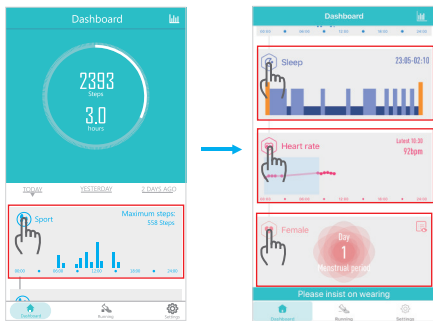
Dashboard

2393
Steps

3.0
hours

TODAY
YESTERDAY
2 DAYS AGO

Sport
Maximum steps:
558 Steps

00:00
06:00
12:00
18:00
24:00

Dashboard
Running
Settings

Dashboard

Sleep
23:05-02:10

Heart rate
Latest 10:30
92bpm

Female
Day
1
Menstrual period

Please insist on wearing

Dashboard
Running
Settings